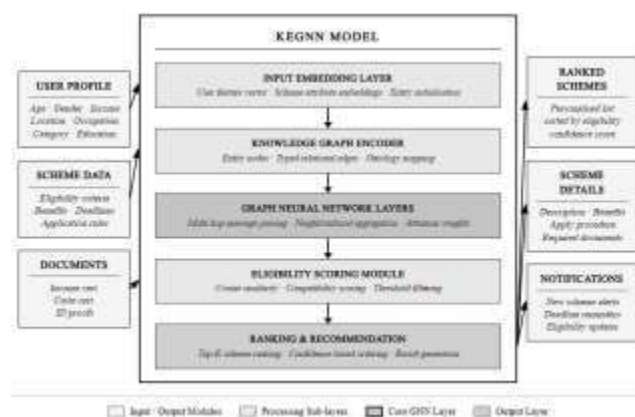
KEGNN MODEL

USER PROFILE
Age · Gender · Income
Location · Occupation
Category · Education

SCHEME DATA
Eligibility criteria
Benefits · Deadlines
Application rules

DOCUMENTS
Income cert.
Caste cert.
ID proofs

INPUT EMBEDDING LAYER
User feature vector · Scheme attribute embeddings · Entity initialization

KNOWLEDGE GRAPH ENCODER
Entity nodes · Typed relational edges · Ontology mapping

GRAPH NEURAL NETWORK LAYERS
Multi-hop message passing · Neighbourhood aggregation · Attention weights

ELIGIBILITY SCORING MODULE
Criteria matching · Compatibility scoring · Threshold filtering

RANKING & RECOMMENDATION
Top-K scheme ranking · Confidence-based ordering · Result generation

RANKED SCHEMES
Personalized list sorted by eligibility confidence score

SCHEME DETAILS
Description · Benefits
Apply procedure
Required documents

NOTIFICATIONS
New scheme alerts
Deadline reminders
Eligibility updates

Input / Output Modules   Processing Sub-layers   Core GNN Layer   Output Layer